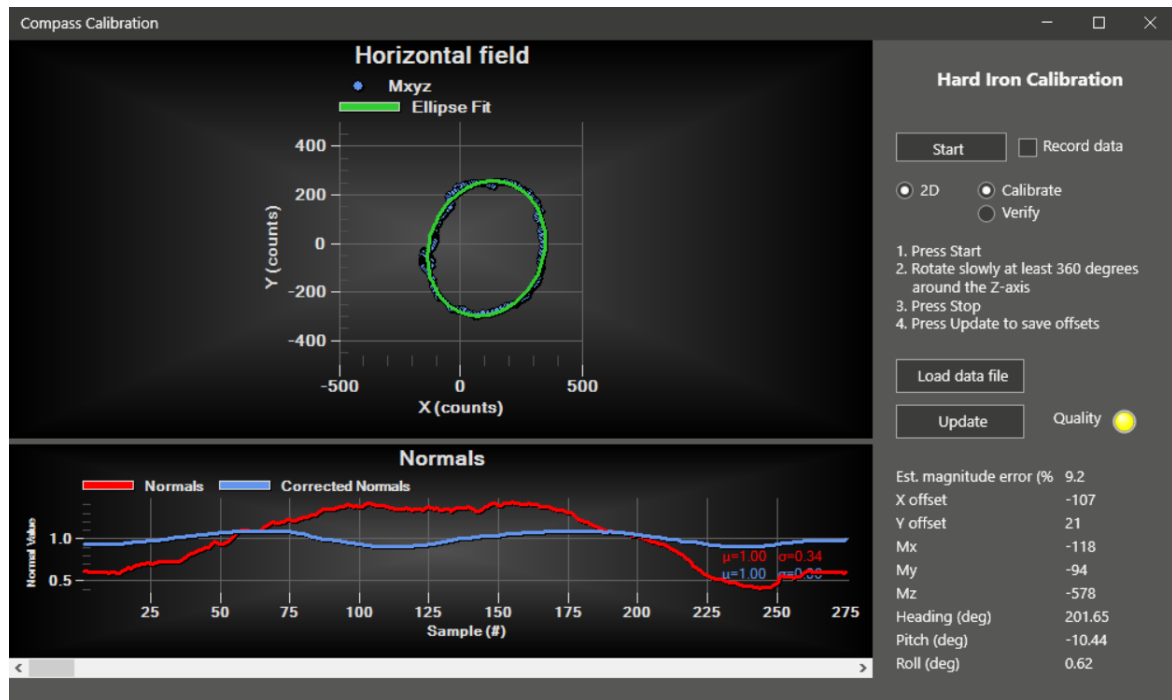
Compass Calibration

Horizontal field

Mxyz
Ellipse Fit

400
200
0
-200
-400
Y (counts)
-500
0
500
X (counts)

Normals

Normals
Corrected Normals

Normal Value
1.0
0.5
25
50
75
100
125
150
175
200
225
250
275
Sample (#)
μ=1.00 σ=0.34
μ=1.00 σ=0.0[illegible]

Hard Iron Calibration

Start
Record data
2D
Calibrate
Verify

1. Press Start
2. Rotate slowly at least 360 degrees around the Z-axis
3. Press Stop
4. Press Update to save offsets

Load data file
Update
Quality

| | |
|---|---|
| Est. magnitude error (% | 9.2 |
| X offset | -107 |
| Y offset | 21 |
| Mx | -118 |
| My | -94 |
| Mz | -578 |
| Heading (deg) | 201.65 |
| Pitch (deg) | -10.44 |
| Roll (deg) | 0.62 |